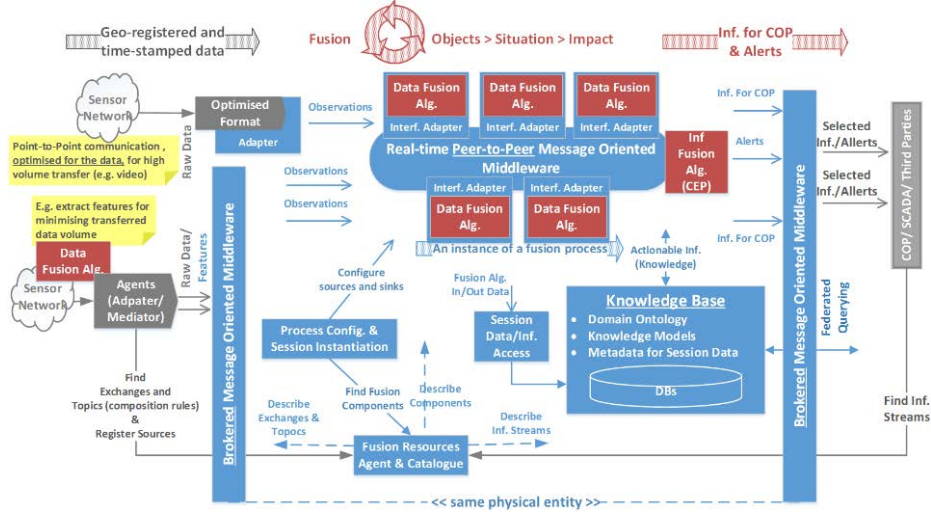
Geo-registered and time-stamped data

Fusion

Objects > Situation > Impact

Inf. for COP & Alerts

Sensor Network

Optimised Format

Adapter

Observations

Raw Data

Point-to-Point communication, optimised for the data, for high volume transfer (e.g. video)

Data Fusion Alg.

Interf. Adapter

Data Fusion Alg.

Interf. Adapter

Data Fusion Alg.

Interf. Adapter

Real-time Peer-to-Peer Message Oriented Middleware

Inf Fusion Alg. (CEP)

Inf. For COP

Alerts

Inf. For COP

Selected Inf./Alerts

Selected Inf./Alerts

COP / SCADA / Third Parties

Observations

Observations

Interf. Adapter

Data Fusion Alg.

Interf. Adapter

Data Fusion Alg.

An instance of a fusion process

Actionable Inf. (Knowledge)

E.g. extract features for minimising transferred data volume

Data Fusion Alg.

Sensor Network

Agents (Adpater/ Mediator)

Raw Data/ Features

Brokered Message Oriented Middleware

Configure sources and sinks

Fusion Alg. In/Out Data

Session Data/Inf. Access

Knowledge Base

Domain Ontology

Knowledge Models

Metadata for Session Data

DBs

Brokered Message Oriented Middleware

Federated Querying

Process Config. & Session Instantiation

Find Exchanges and Topics (composition rules) & Register Sources

Describe Exchanges & Topocs

Find Fusion Components

Describe Components

Describe Inf. Streams

Fusion Resources Agent & Catalogue

Find Inf. Streams

<< same physical entity >>